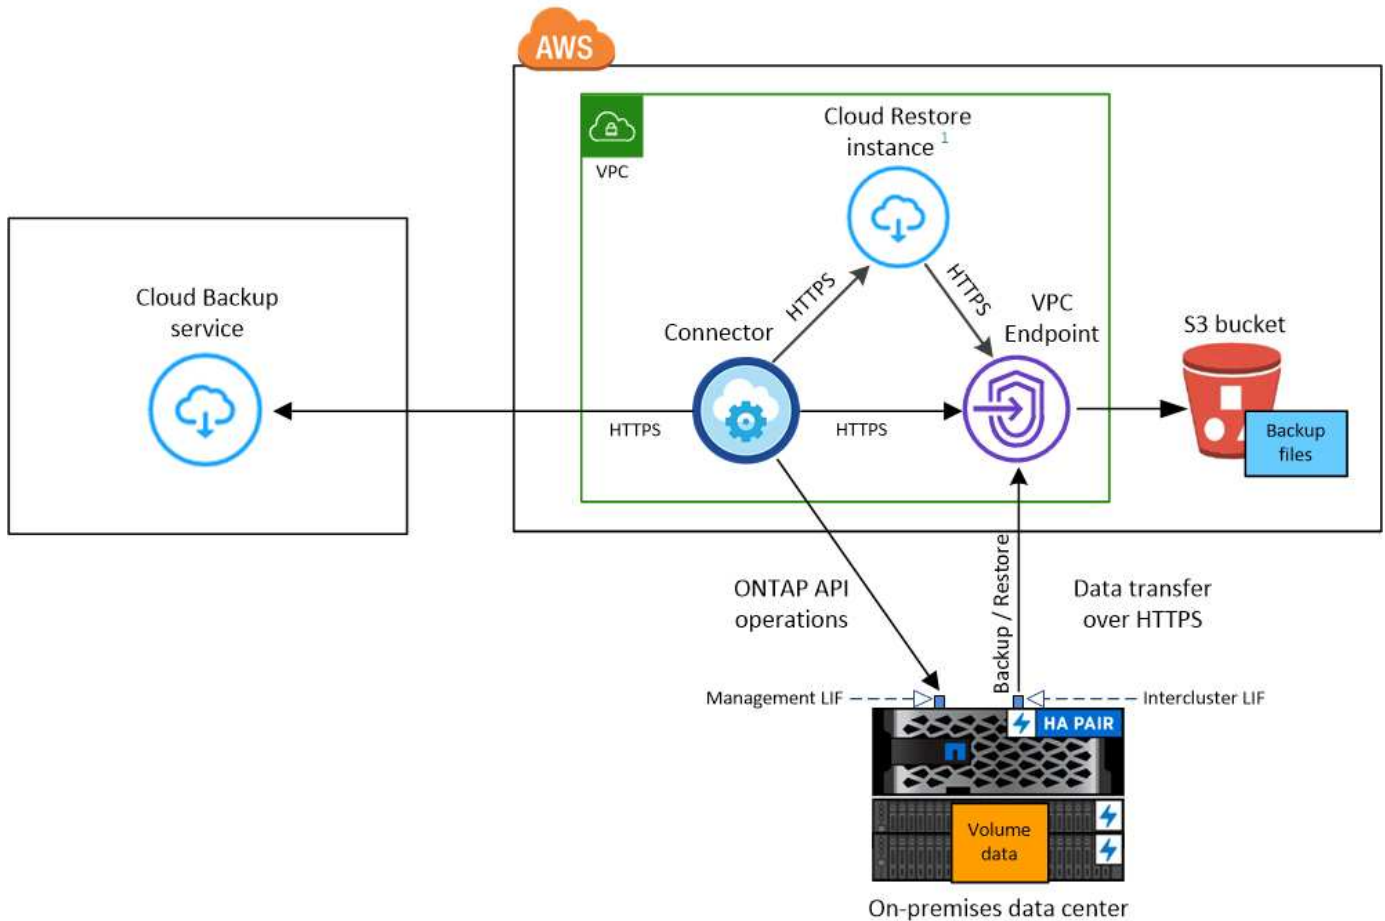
AWS

VPC

Cloud Restore instance $^1$

Cloud Backup service

HTTPS

Connector

HTTPS

HTTPS

VPC Endpoint

HTTPS

S3 bucket

Backup files

ONTAP API operations

Backup / Restore

Data transfer over HTTPS

Management LIF

Intercluster LIF

HA PAIR

Volume data

On-premises data center